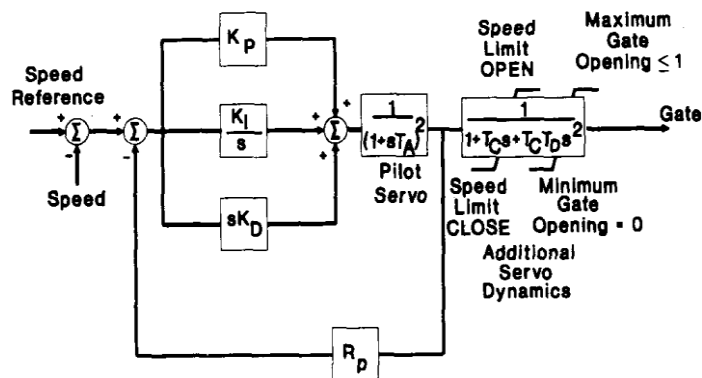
Speed Reference

+

-

$\Sigma$

Speed

+

-

$\Sigma$

$K_P$

$\frac{K_I}{s}$

$sK_D$

+

+

+

$\Sigma$

$\frac{1}{(1+sT_A)^2}$

Pilot Servo

Speed Limit OPEN

Maximum Gate Opening $\leq 1$

$\frac{1}{1+T_C s+T_C T_D s^2}$

Gate

Speed Limit CLOSE

Minimum Gate Opening = 0

Additional Servo Dynamics

$R_p$